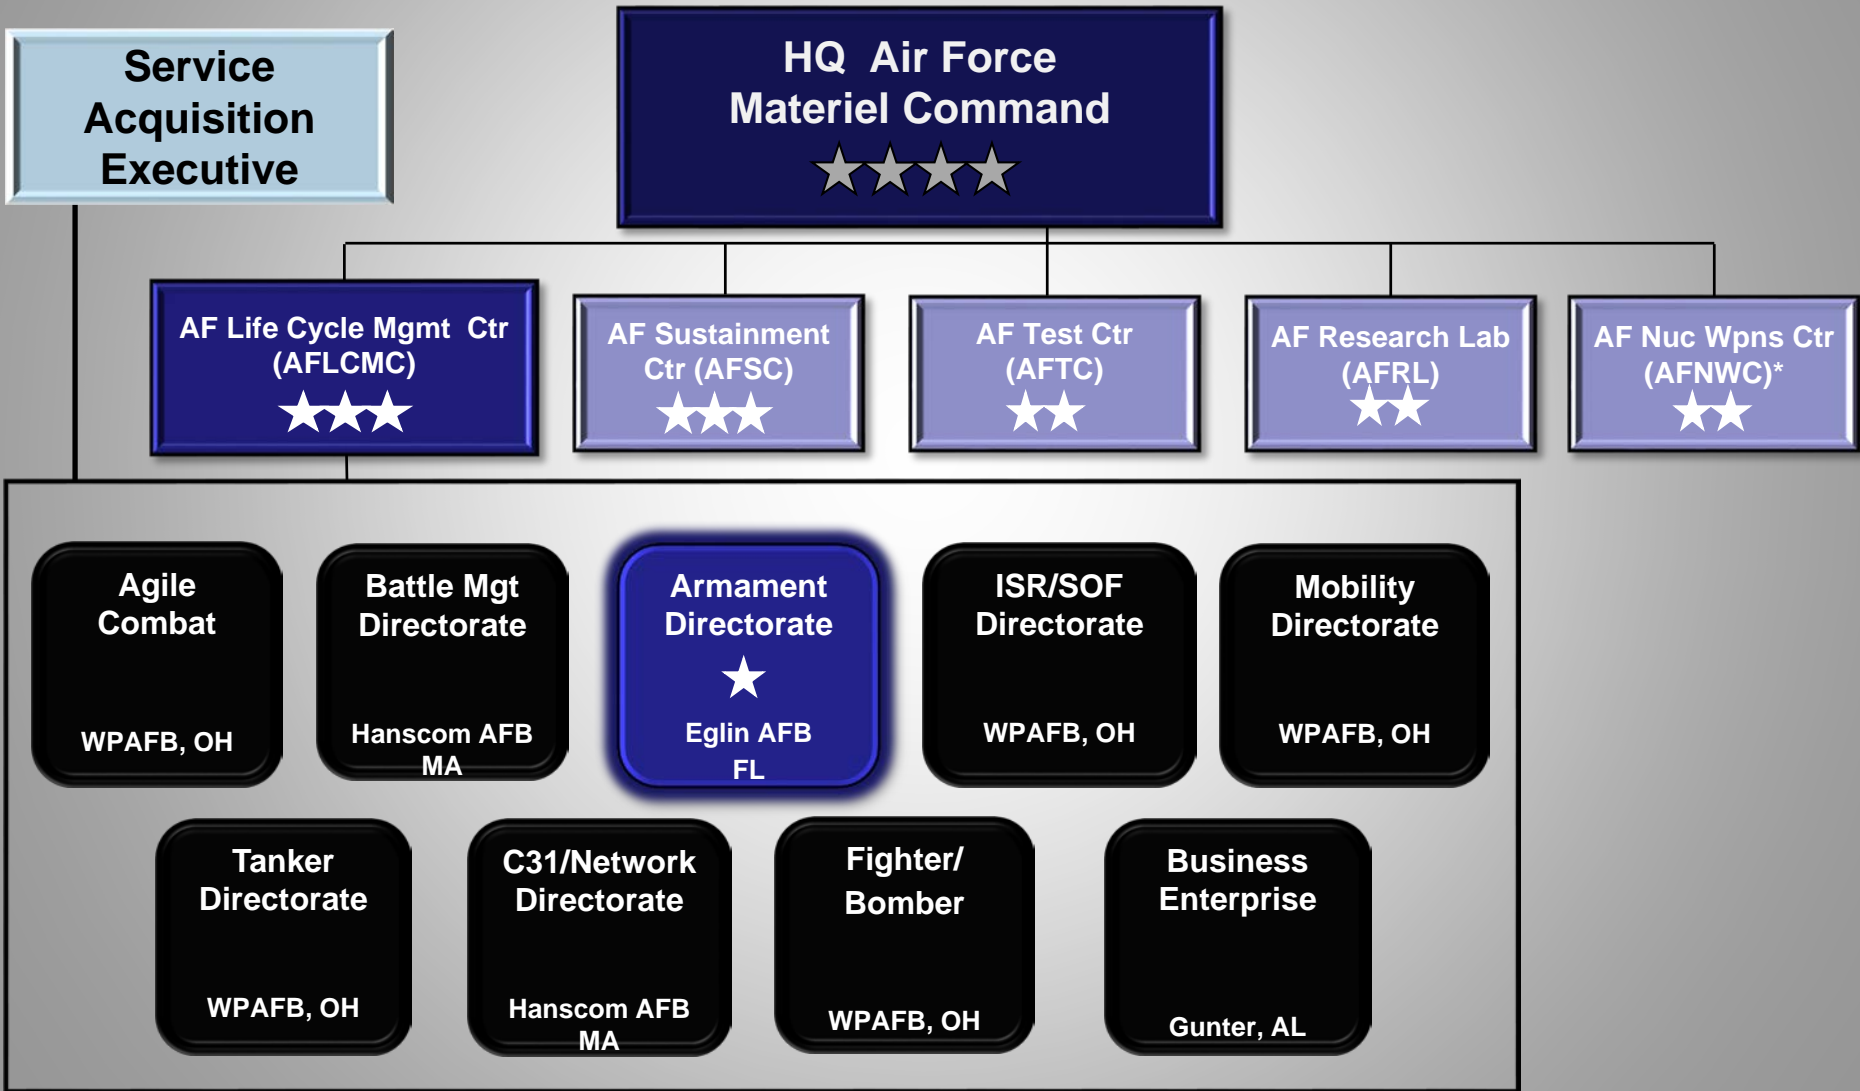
Service Acquisition Executive

HQ Air Force Materiel Command
★★★★

AF Life Cycle Mgmt Ctr (AFLCMC)
★★★

AF Sustainment Ctr (AFSC)
★★★

AF Test Ctr (AFTC)
★★

AF Research Lab (AFRL)
★★

AF Nuc Wpns Ctr (AFNWC)*
★★

Agile Combat
WPAFB, OH

Battle Mgt Directorate
Hanscom AFB MA

Armament Directorate
★
Eglin AFB FL

ISR/SOF Directorate
WPAFB, OH

Mobility Directorate
WPAFB, OH

Tanker Directorate
WPAFB, OH

C31/Network Directorate
Hanscom AFB MA

Fighter/ Bomber
WPAFB, OH

Business Enterprise
Gunter, AL